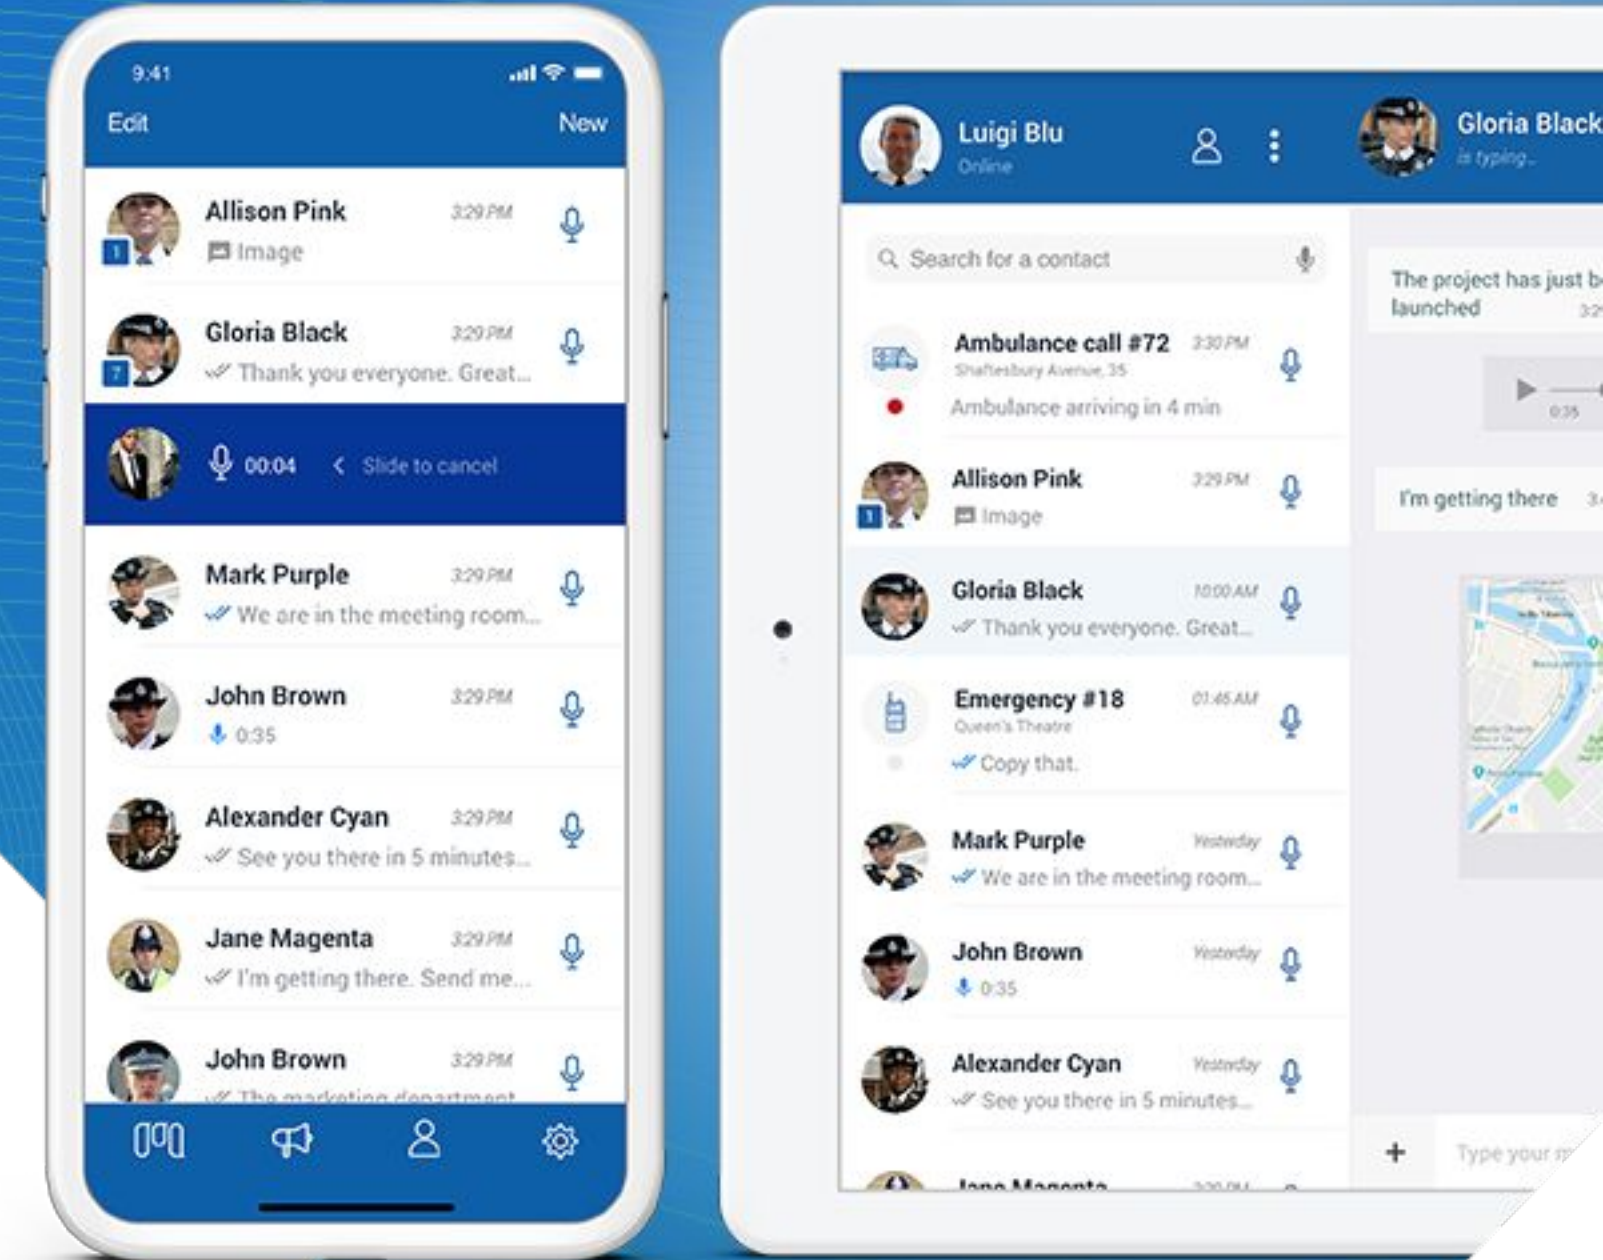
9:41

Edit New

Allison Pink 3:29 PM
1 Image

Gloria Black 3:29 PM
7 Thank you everyone. Great...

00:04 < Slide to cancel

Mark Purple 3:29 PM
We are in the meeting room...

John Brown 3:29 PM
0:35

Alexander Cyan 3:29 PM
See you there in 5 minutes...

Jane Magenta 3:29 PM
I'm getting there. Send me...

John Brown 3:29 PM
The marketing department

Luigi Blu
Online

Gloria Black
is typing...

Search for a contact

Ambulance call #72 3:30 PM
Shaftesbury Avenue, 35
Ambulance arriving in 4 min

Allison Pink 3:29 PM
1 Image

Gloria Black 10:00 AM
Thank you everyone. Great...

Emergency #18 01:45 AM
Queen's Theatre
Copy that.

Mark Purple Yesterday
We are in the meeting room...

John Brown Yesterday
0:35

Alexander Cyan Yesterday
See you there in 5 minutes...

Jane Magenta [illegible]

The project has just b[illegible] launched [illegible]

0:35

I'm getting there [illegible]

+ Type your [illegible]